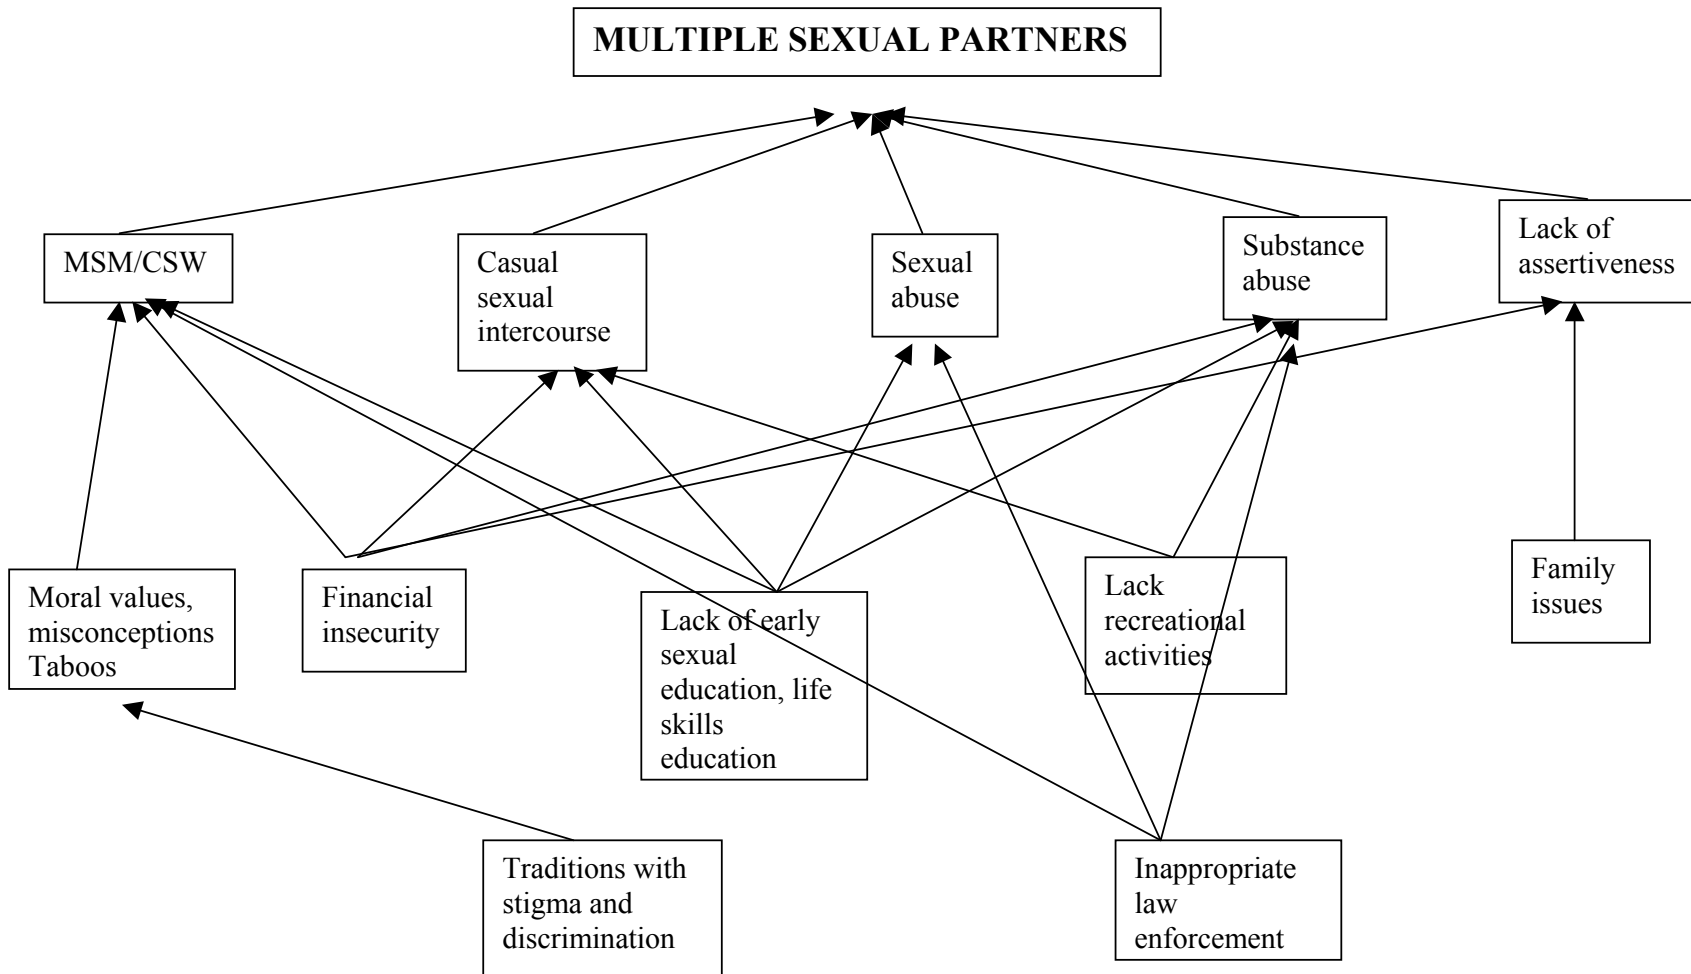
MULTIPLE SEXUAL PARTNERS

MSM/CSW

Casual sexual intercourse

Sexual abuse

Substance abuse

Lack of assertiveness

Moral values, misconceptions Taboos

Financial insecurity

Lack of early sexual education, life skills education

Lack recreational activities

Family issues

Traditions with stigma and discrimination

Inappropriate law enforcement